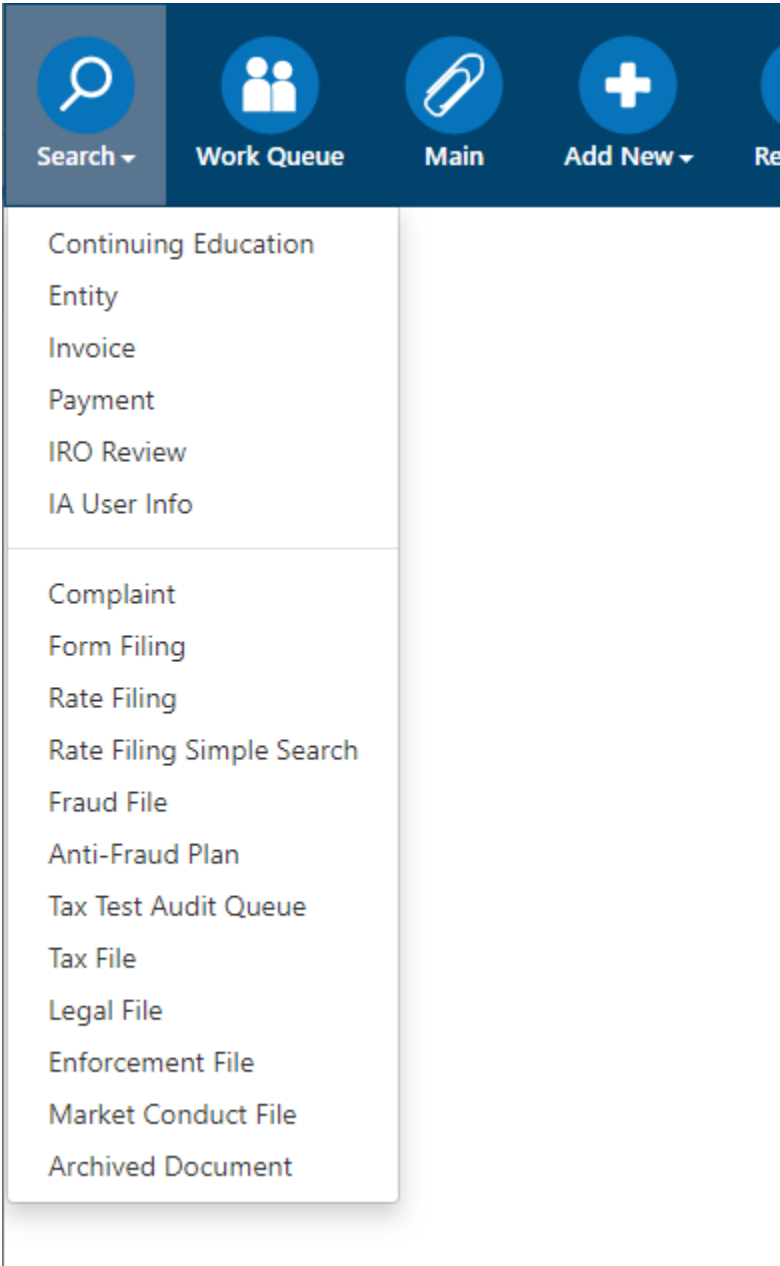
Search ▾ Work Queue Main Add New ▾ Re

Continuing Education
Entity
Invoice
Payment
IRO Review
IA User Info

Complaint
Form Filing
Rate Filing
Rate Filing Simple Search
Fraud File
Anti-Fraud Plan
Tax Test Audit Queue
Tax File
Legal File
Enforcement File
Market Conduct File
Archived Document